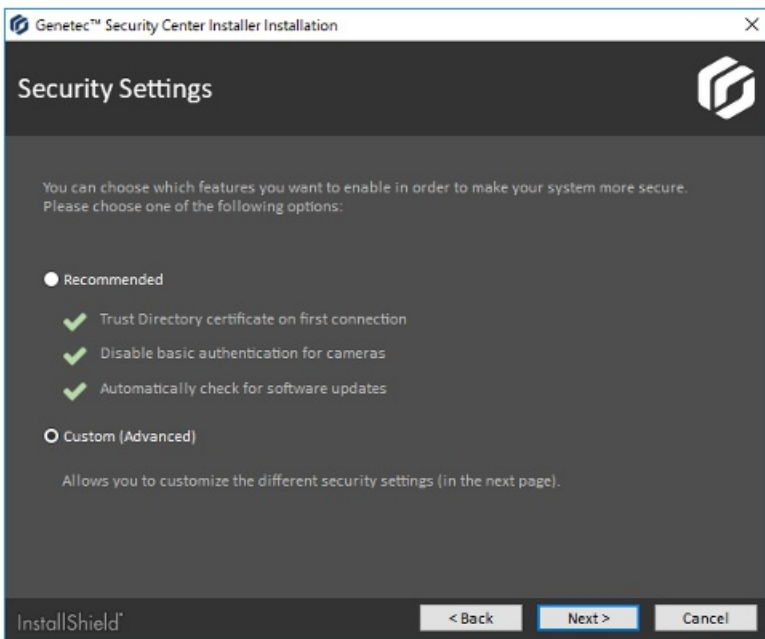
Genetec™ Security Center Installer Installation

×

Security Settings

You can choose which features you want to enable in order to make your system more secure. Please choose one of the following options:

Recommended

Trust Directory certificate on first connection

Disable basic authentication for cameras

Automatically check for software updates

Custom (Advanced)

Allows you to customize the different security settings (in the next page).

InstallShield

< Back

Next >

Cancel